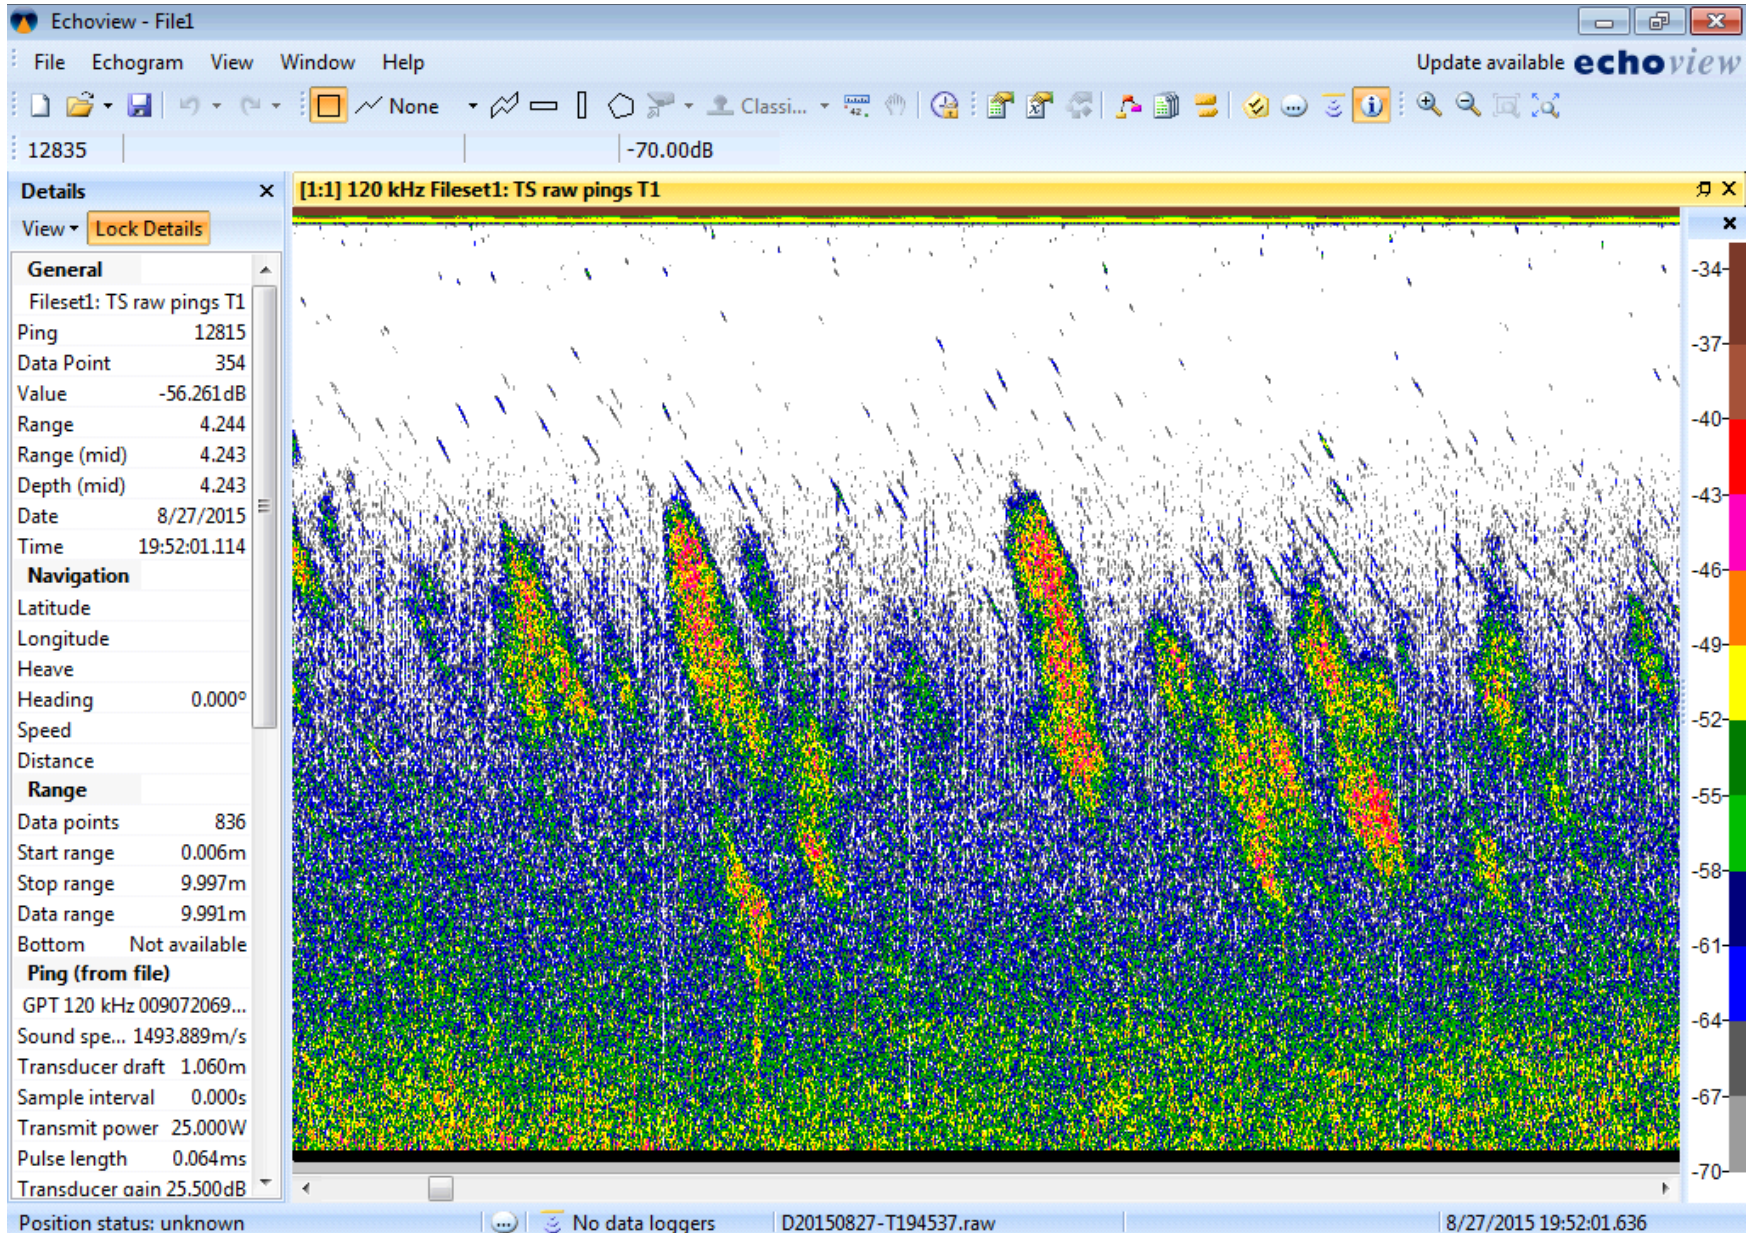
Echoview - File1

File Echogram View Window Help

Update available echoview

None Classi...

12835 -70.00dB

Details

View Lock Details

General

Fileset1: TS raw pings T1

| | |
|---|---|
| Ping | 12815 |
| Data Point | 354 |
| Value | -56.261dB |
| Range | 4.244 |
| Range (mid) | 4.243 |
| Depth (mid) | 4.243 |
| Date | 8/27/2015 |
| Time | 19:52:01.114 |

Navigation

| | |
|---|---|
| Latitude | |
| Longitude | |
| Heave | |
| Heading | 0.000° |
| Speed | |
| Distance | |

Range

| | |
|---|---|
| Data points | 836 |
| Start range | 0.006m |
| Stop range | 9.997m |
| Data range | 9.991m |
| Bottom | Not available |

Ping (from file)

GPT 120 kHz 009072069...

| | |
|---|---|
| Sound spe... | 1493.889m/s |
| Transducer draft | 1.060m |
| Sample interval | 0.000s |
| Transmit power | 25.000W |
| Pulse length | 0.064ms |
| Transducer gain | 25.500dB |

[1:1] 120 kHz Fileset1: TS raw pings T1

-34
-37
-40
-43
-46
-49
-52
-55
-58
-61
-64
-67
-70

Position status: unknown No data loggers D20150827-T194537.raw 8/27/2015 19:52:01.636